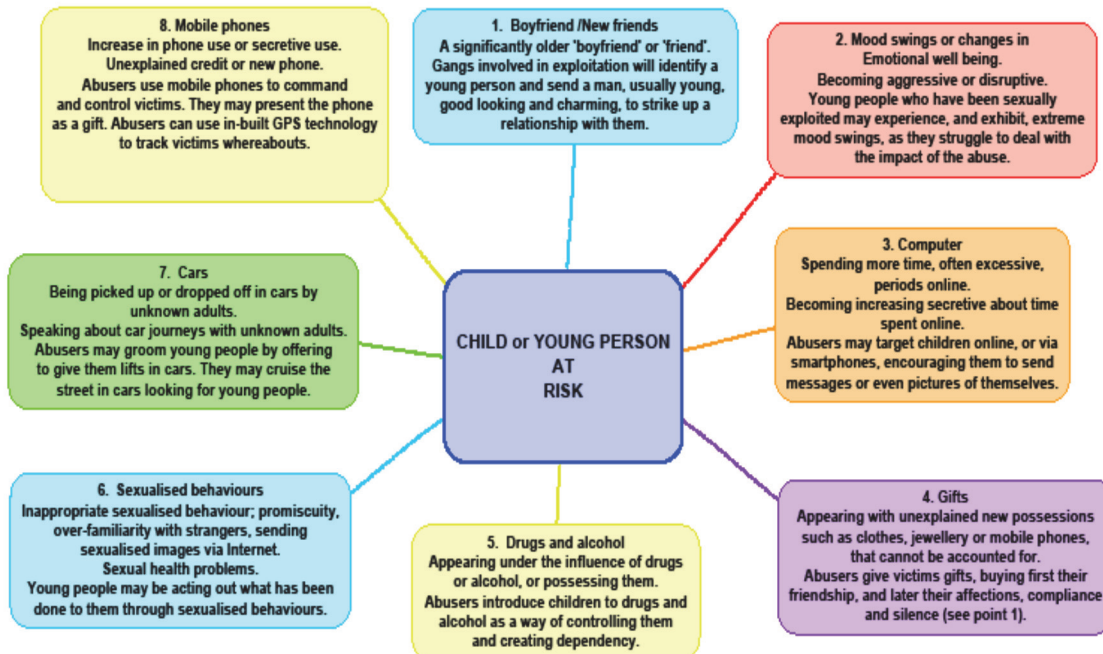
CHILD or YOUNG PERSON AT RISK

1. Boyfriend /New friends
A significantly older 'boyfriend' or 'friend'. Gangs involved in exploitation will identify a young person and send a man, usually young, good looking and charming, to strike up a relationship with them.

2. Mood swings or changes in Emotional well being.
Becoming aggressive or disruptive.
Young people who have been sexually exploited may experience, and exhibit, extreme mood swings, as they struggle to deal with the impact of the abuse.

3. Computer
Spending more time, often excessive, periods online.
Becoming increasing secretive about time spent online.
Abusers may target children online, or via smartphones, encouraging them to send messages or even pictures of themselves.

4. Gifts
Appearing with unexplained new possessions such as clothes, jewellery or mobile phones, that cannot be accounted for.
Abusers give victims gifts, buying first their friendship, and later their affections, compliance and silence (see point 1).

5. Drugs and alcohol
Appearing under the influence of drugs or alcohol, or possessing them.
Abusers introduce children to drugs and alcohol as a way of controlling them and creating dependency.

6. Sexualised behaviours
Inappropriate sexualised behaviour; promiscuity, over-familiarity with strangers, sending sexualised images via Internet.
Sexual health problems.
Young people may be acting out what has been done to them through sexualised behaviours.

7. Cars
Being picked up or dropped off in cars by unknown adults.
Speaking about car journeys with unknown adults.
Abusers may groom young people by offering to give them lifts in cars. They may cruise the street in cars looking for young people.

8. Mobile phones
Increase in phone use or secretive use.
Unexplained credit or new phone.
Abusers use mobile phones to command and control victims. They may present the phone as a gift. Abusers can use in-built GPS technology to track victims whereabouts.